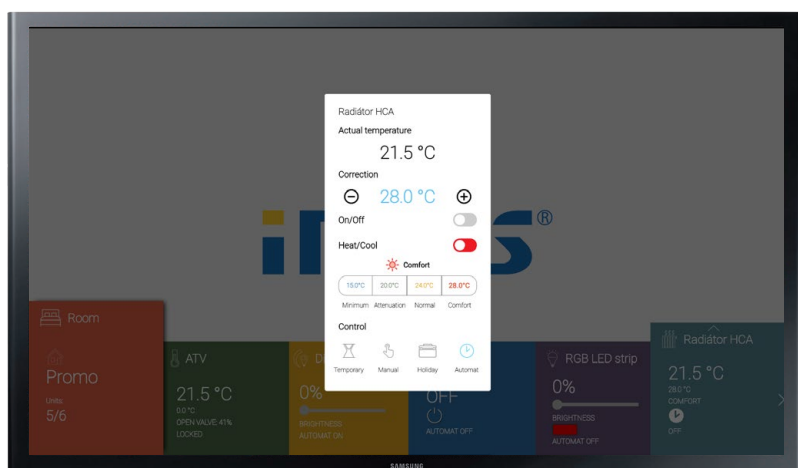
Radiátor HCA
Actual temperature
21.5 °C
Correction
28.0 °C
On/Off
Heat/Cool
Comfort

| 15.0°C | 20.0°C | 24.0°C | 28.0°C |
|---|---|---|---|
| Minimum | Attenuation | Normal | Comfort |

Control
Temporary Manual Holiday Automat

iNELS®

Room
Promo
Units
5/6

ATV
21.5 °C
0.0 °C
OPEN VALVE: 41%
LOCKED

D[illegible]
0%
BRIGHTNESS
AUTOMAT ON

OFF
AUTOMAT OFF

RGB LED strip
0%
BRIGHTNESS
AUTOMAT OFF

Radiátor HCA
21.5 °C
28.0 °C
COMFORT
OFF

SAMSUNG